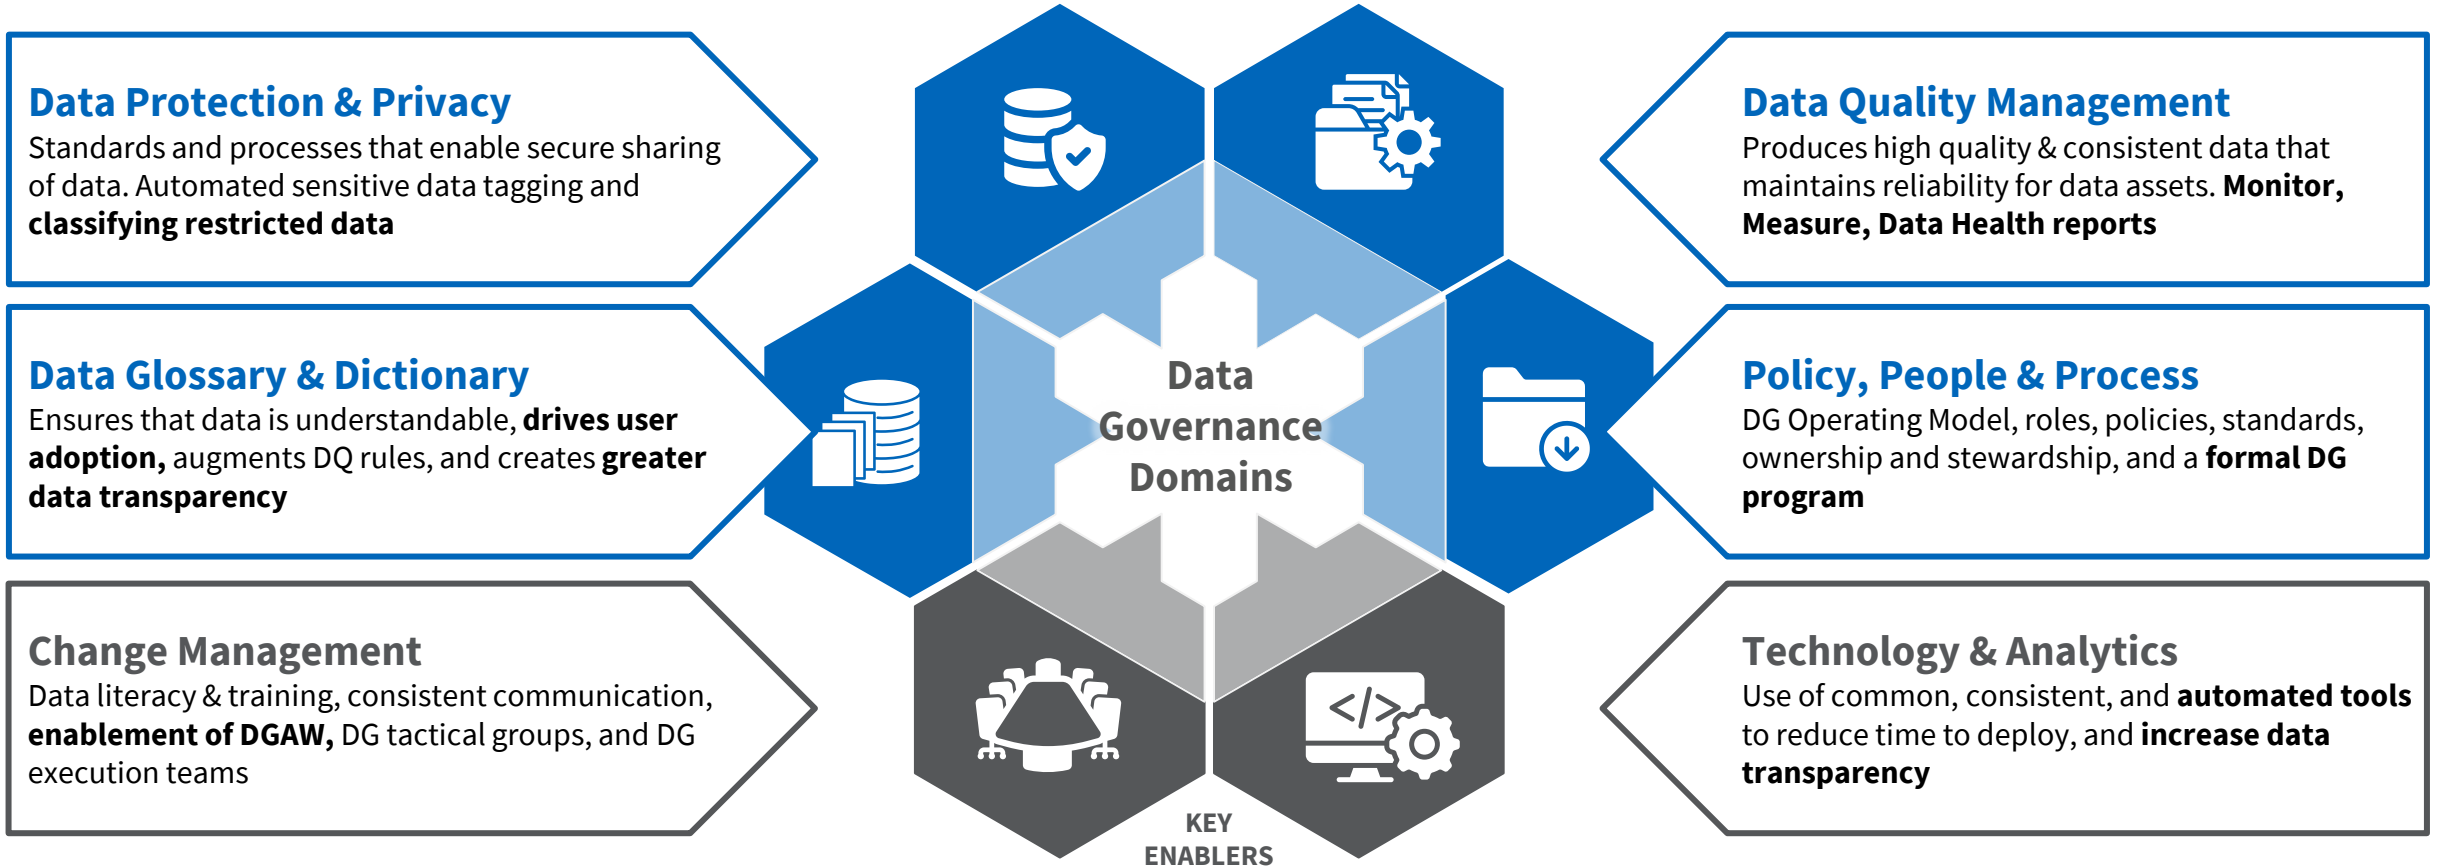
Data Protection & Privacy
Standards and processes that enable secure sharing of data. Automated sensitive data tagging and **classifying restricted data**

Data Glossary & Dictionary
Ensures that data is understandable, **drives user adoption,** augments DQ rules, and creates **greater data transparency**

Change Management
Data literacy & training, consistent communication, **enablement of DGAW,** DG tactical groups, and DG execution teams

Data Governance Domains

KEY ENABLERS

Data Quality Management
Produces high quality & consistent data that maintains reliability for data assets. **Monitor, Measure, Data Health reports**

Policy, People & Process
DG Operating Model, roles, policies, standards, ownership and stewardship, and a **formal DG program**

Technology & Analytics
Use of common, consistent, and **automated tools** to reduce time to deploy, and **increase data transparency**

</>